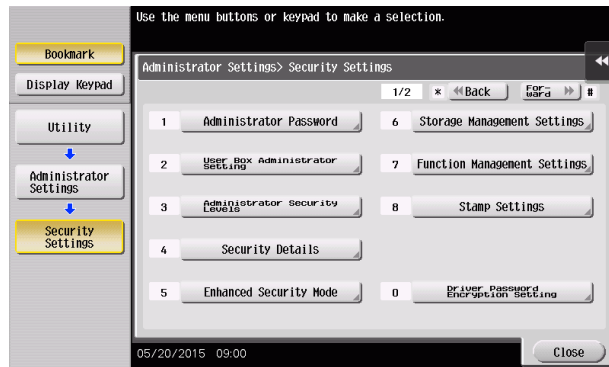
Use the menu buttons or keypad to make a selection.

Bookmark

Display Keypad

Utility

Administrator Settings

Security Settings

Administrator Settings> Security Settings

1/2 ＊ Back Forward #

1 Administrator Password

2 User Box Administrator Setting

3 Administrator Security Levels

4 Security Details

5 Enhanced Security Mode

6 Storage Management Settings

7 Function Management Settings

8 Stamp Settings

0 Driver Password Encryption Setting

05/20/2015 09:00

Close